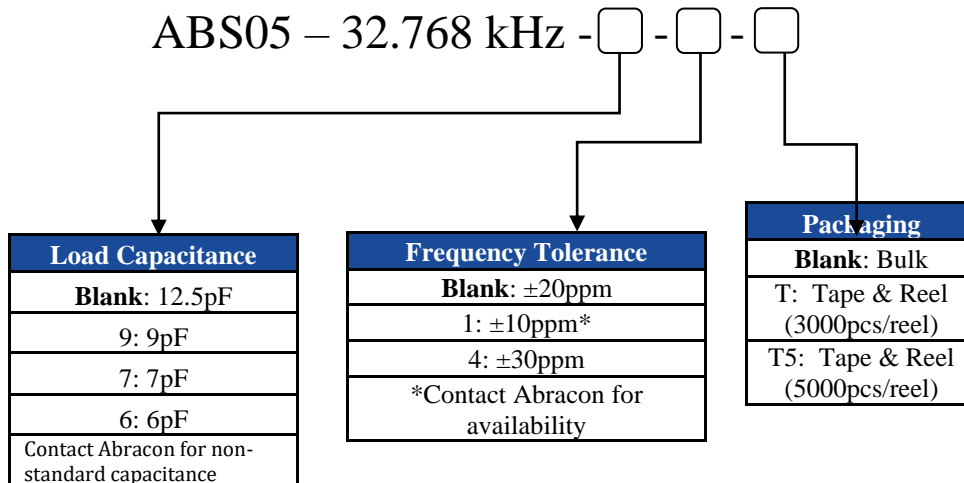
ABS05 – 32.768 kHz - - -

| Load Capacitance |
|---|
| **Blank**: 12.5pF |
| 9: 9pF |
| 7: 7pF |
| 6: 6pF |
| Contact Abracon for non-standard capacitance |

| Frequency Tolerance |
|---|
| **Blank**: ±20ppm |
| 1: ±10ppm* |
| 4: ±30ppm |
| *Contact Abracon for availability |

| Packaging |
|---|
| **Blank**: Bulk |
| T: Tape & Reel (3000pcs/reel) |
| T5: Tape & Reel (5000pcs/reel) |